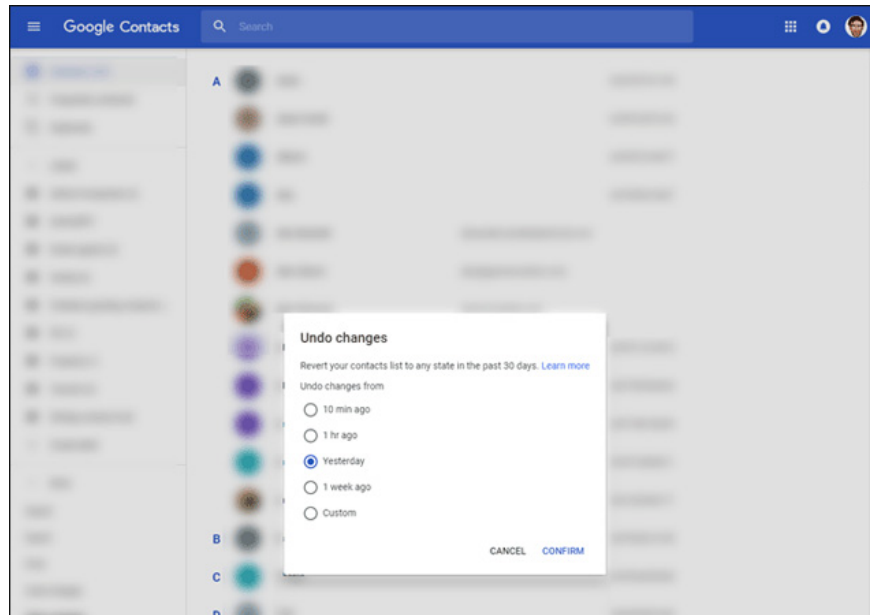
Google Contacts

Search

A

Undo changes

Revert your contacts list to any state in the past 30 days. Learn more

Undo changes from

10 min ago

1 hr ago

Yesterday

1 week ago

Custom

CANCEL CONFIRM

B

C

D